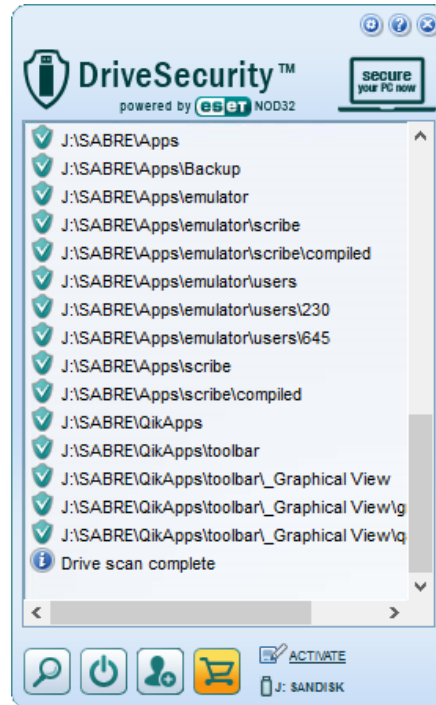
DriveSecurity™
powered by eset NOD32

secure your PC now

J:\SABRE\Apps
J:\SABRE\Apps\Backup
J:\SABRE\Apps\emulator
J:\SABRE\Apps\emulator\scribe
J:\SABRE\Apps\emulator\scribe\compiled
J:\SABRE\Apps\emulator\users
J:\SABRE\Apps\emulator\users\230
J:\SABRE\Apps\emulator\users\645
J:\SABRE\Apps\scribe
J:\SABRE\Apps\scribe\compiled
J:\SABRE\QikApps
J:\SABRE\QikApps\toolbar
J:\SABRE\QikApps\toolbar\_Graphical View
J:\SABRE\QikApps\toolbar\_Graphical View\g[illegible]
J:\SABRE\QikApps\toolbar\_Graphical View\g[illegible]
Drive scan complete

ACTIVATE
J: SANDISK